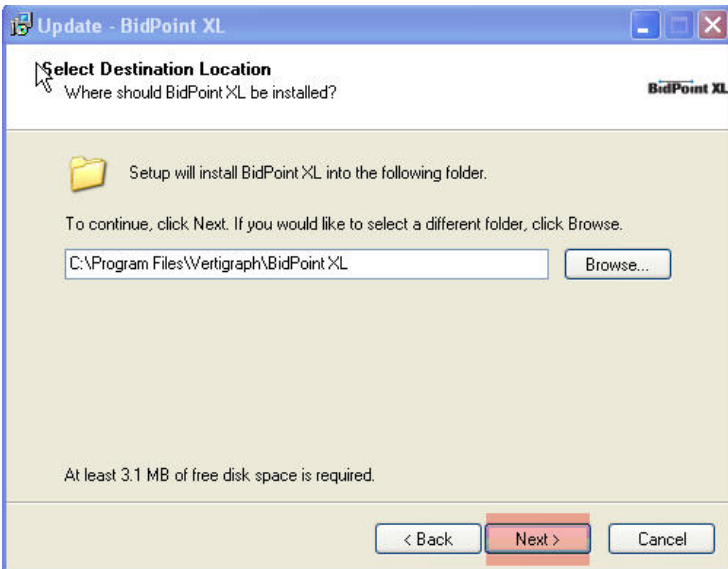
Update - BidPoint XL

Select Destination Location
Where should BidPoint XL be installed?

BidPoint XL

Setup will install BidPoint XL into the following folder.

To continue, click Next. If you would like to select a different folder, click Browse.

C:\Program Files\Vertigraph\BidPoint XL

Browse...

At least 3.1 MB of free disk space is required.

< Back

Next >

Cancel